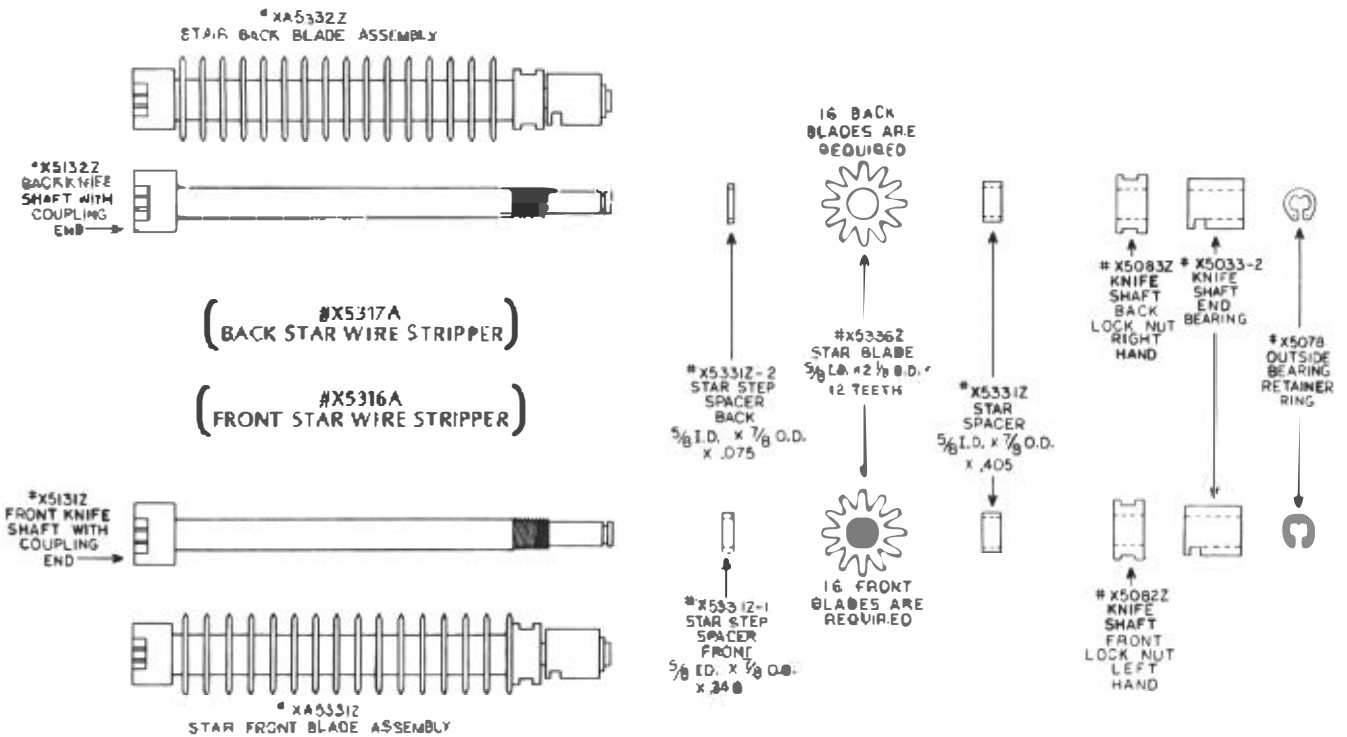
#XA5332Z
STAR BACK BLADE ASSEMBLY

#X5132Z
BACK KNIFE
SHAFT WITH
COUPLING
END

(#X5317A
BACK STAR WIRE STRIPPER)

(#X5316A
FRONT STAR WIRE STRIPPER)

#X5131Z
FRONT KNIFE
SHAFT WITH
COUPLING
END

#XA5331Z
STAR FRONT BLADE ASSEMBLY

16 BACK
BLADES ARE
REQUIRED

#X5331Z-2
STAR STEP
SPACER
BACK
$\frac{5}{8}$ I.D. x $\frac{7}{8}$ O.D.
x .075

#X5336Z
STAR BLADE
$\frac{5}{8}$ I.D. x 2 $\frac{1}{8}$ O.D.
12 TEETH

#X5331Z
STAR
SPACER
$\frac{5}{8}$ I.D. x $\frac{7}{8}$ O.D.
x .405

16 FRONT
BLADES ARE
REQUIRED

#X5331Z-1
STAR STEP
SPACER
FRONT
$\frac{5}{8}$ I.D. x $\frac{7}{8}$ O.D.
x .340

#X5083Z
KNIFE
SHAFT
BACK
LOCK NUT
RIGHT
HAND

#X5033-2
KNIFE
SHAFT
END
BEARING

#X5078
OUTSIDE
BEARING
RETAINER
RING

#X5082Z
KNIFE
SHAFT
FRONT
LOCK NUT
LEFT
HAND